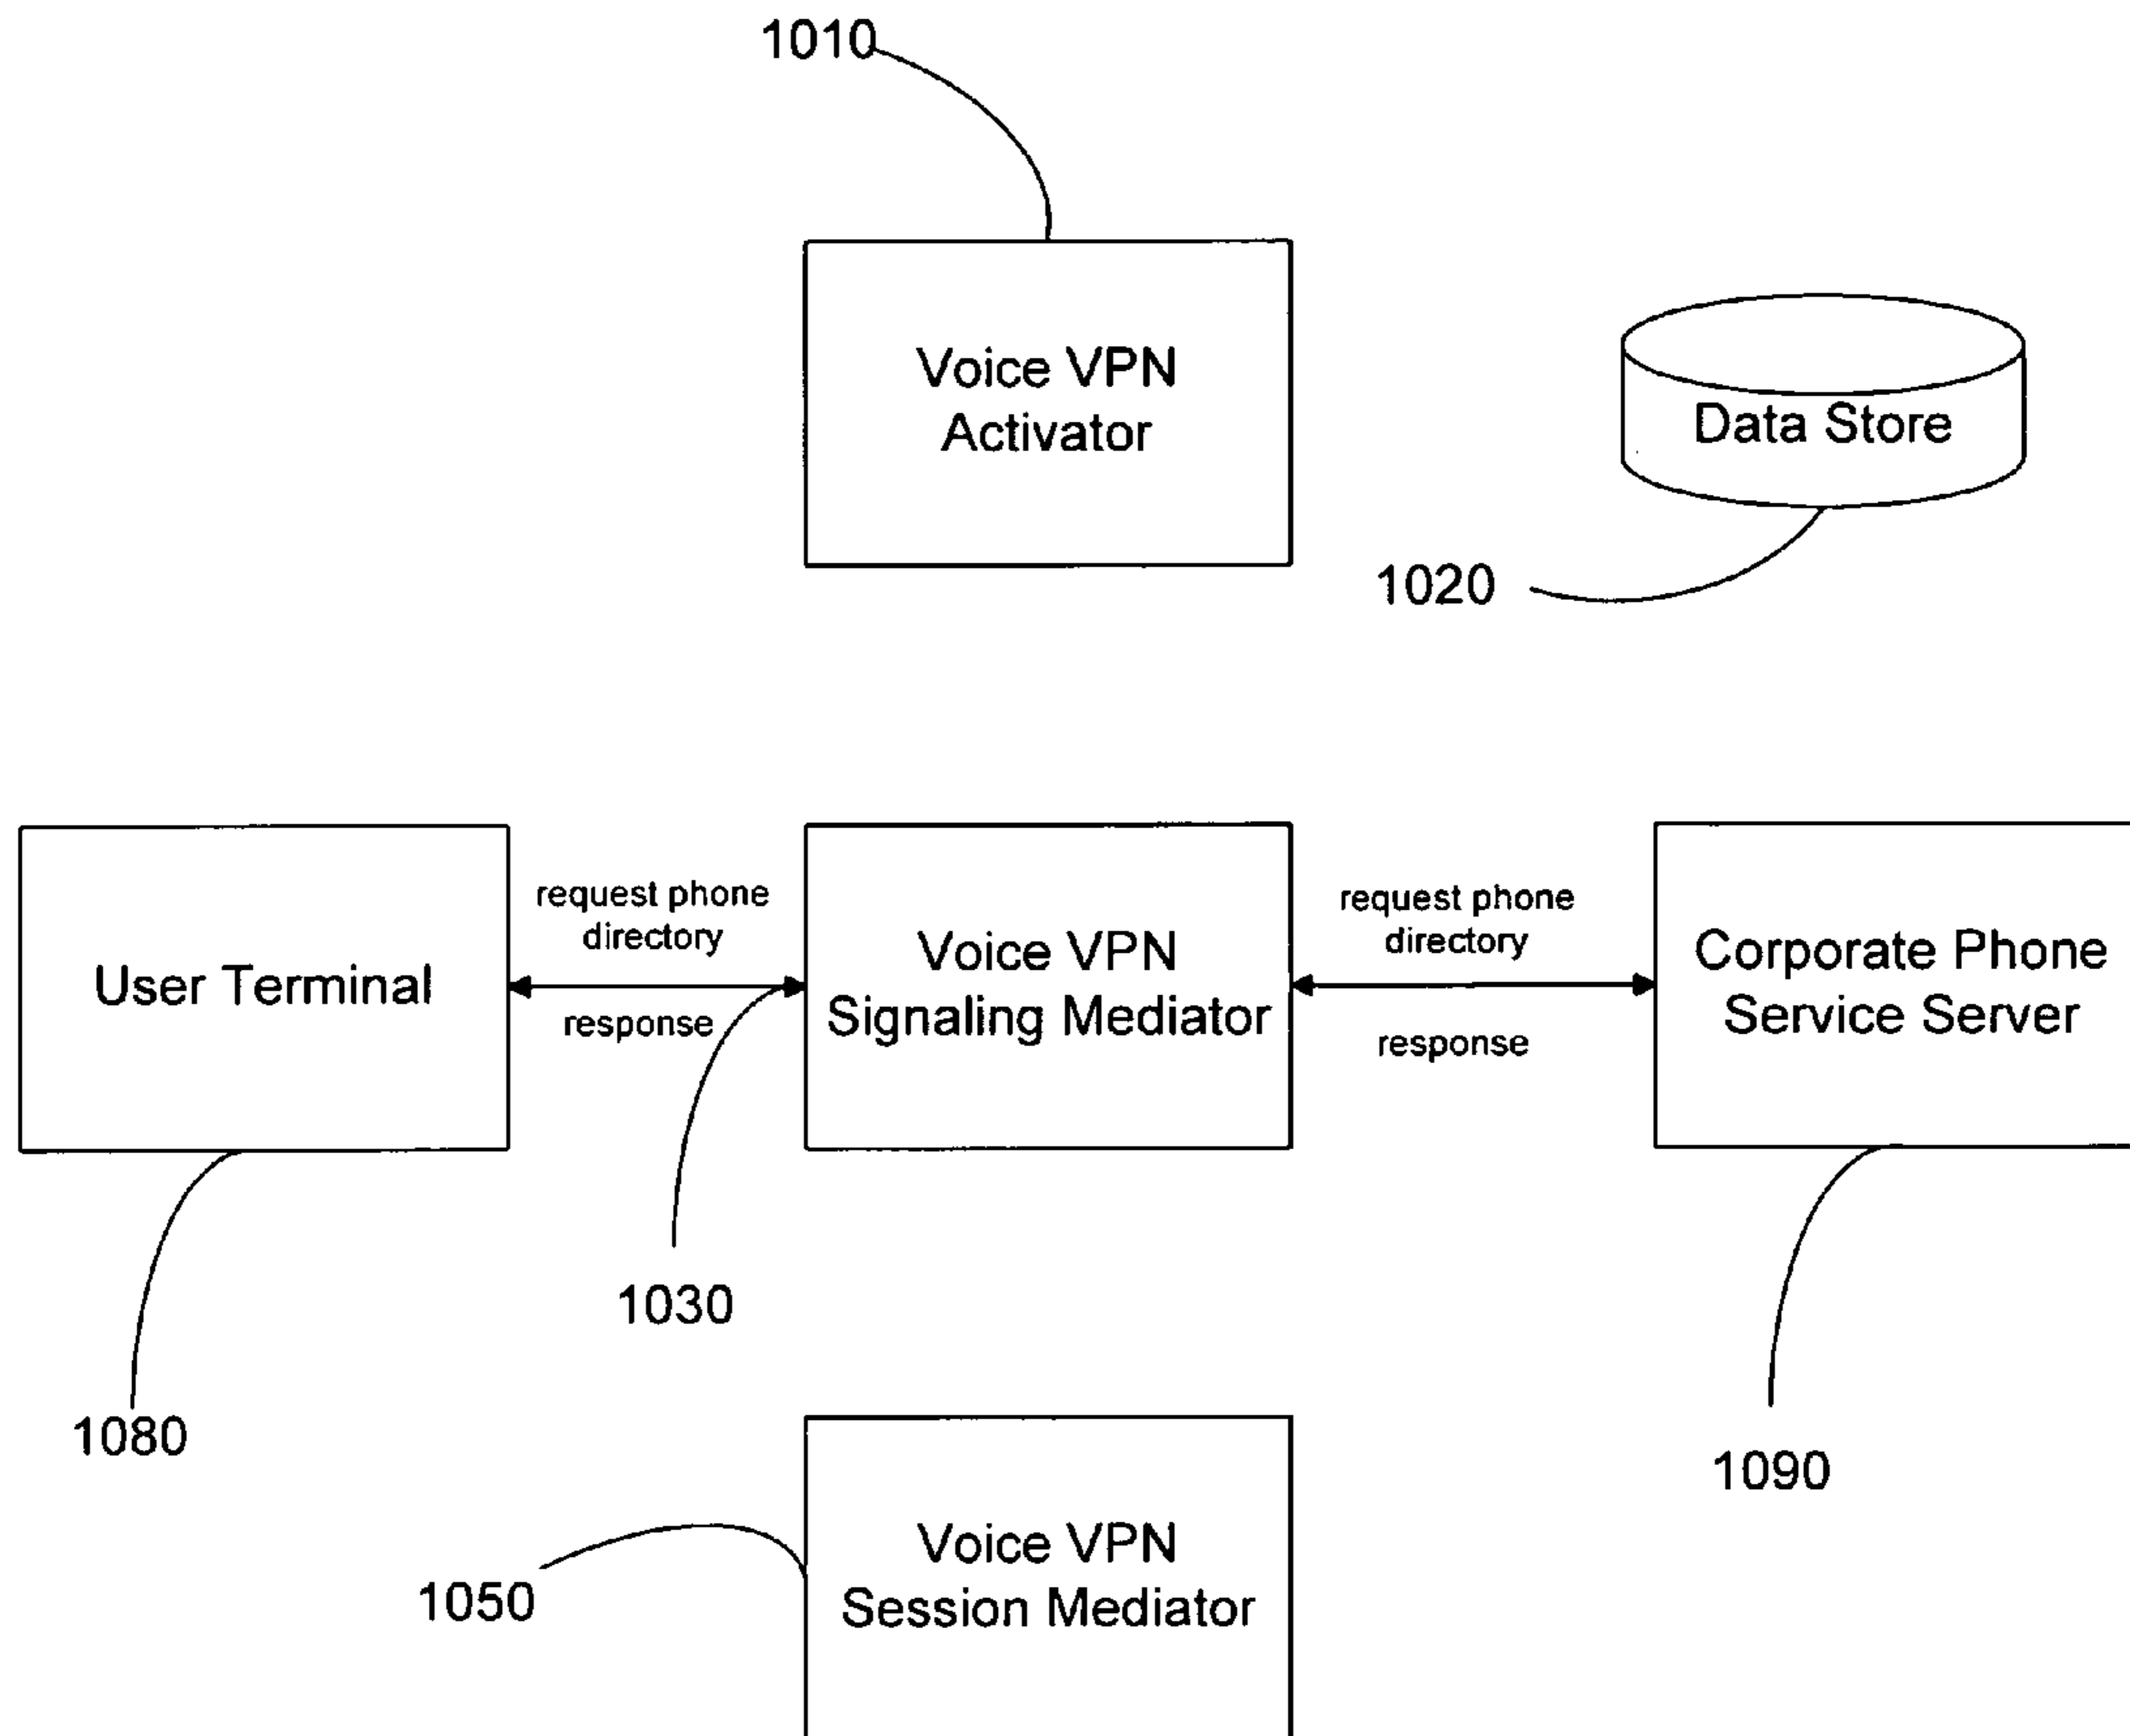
1010

Voice VPN Activator

Data Store

1020

User Terminal

request phone directory

response

Voice VPN Signaling Mediator

request phone directory

response

Corporate Phone Service Server

1030

1080

1090

1050

Voice VPN Session Mediator